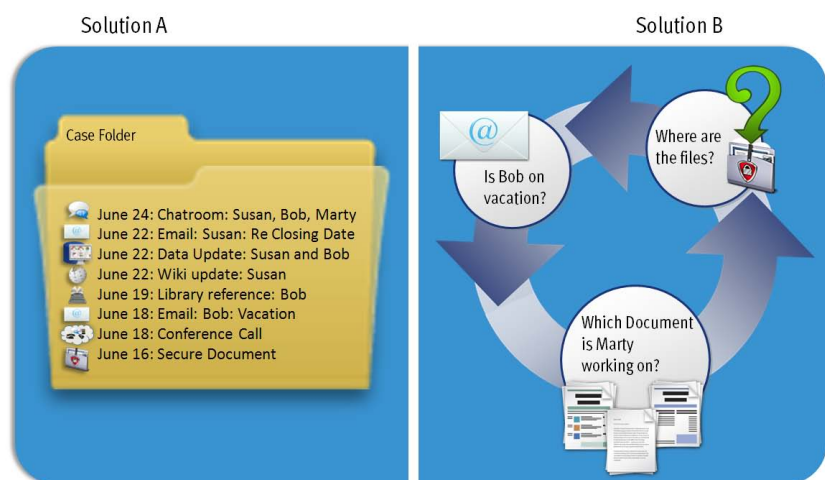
Solution A

Case Folder

June 24: Chatroom: Susan, Bob, Marty
June 22: Email: Susan: Re Closing Date
June 22: Data Update: Susan and Bob
June 22: Wiki update: Susan
June 19: Library reference: Bob
June 18: Email: Bob: Vacation
June 18: Conference Call
June 16: Secure Document

Solution B

Is Bob on vacation?

Where are the files?

Which Document is Marty working on?